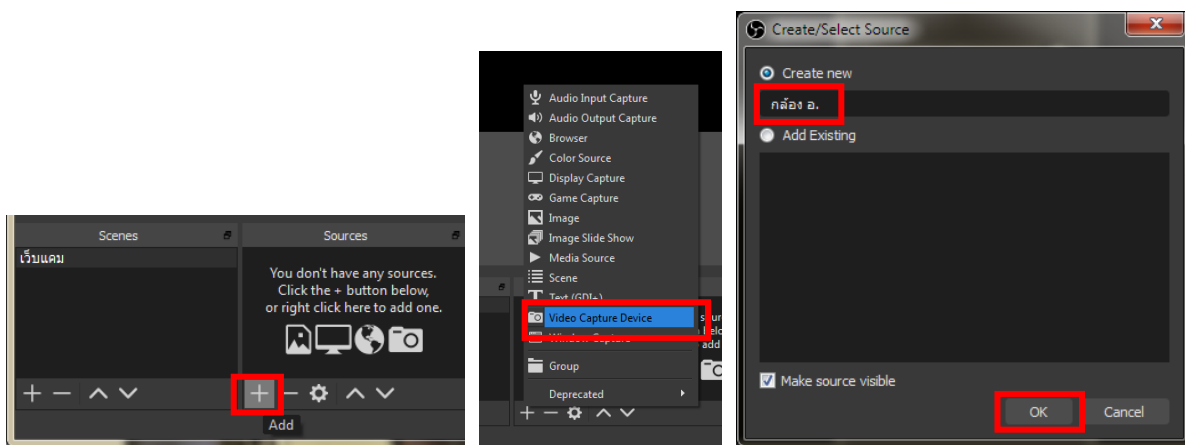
Scenes

เว็บแคม

Sources

You don't have any sources. Click the + button below, or right click here to add one.

Add

Audio Input Capture
Audio Output Capture
Browser
Color Source
Display Capture
Game Capture
Image
Image Slide Show
Media Source
Scene
Text (GDI+)
Video Capture Device
Window Capture
Group
Deprecated

Create/Select Source

Create new

กล้อง อ.

Add Existing

Make source visible

OK

Cancel